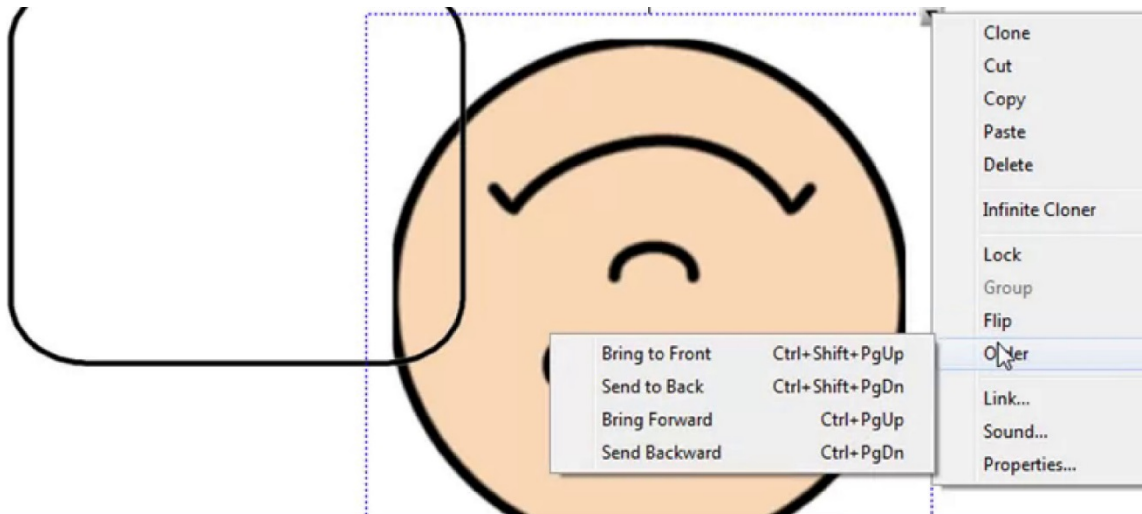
Clone
Cut
Copy
Paste
Delete
Infinite Cloner
Lock
Group
Flip
Order
Link...
Sound...
Properties...

Bring to Front Ctrl+Shift+PgUp
Send to Back Ctrl+Shift+PgDn
Bring Forward Ctrl+PgUp
Send Backward Ctrl+PgDn